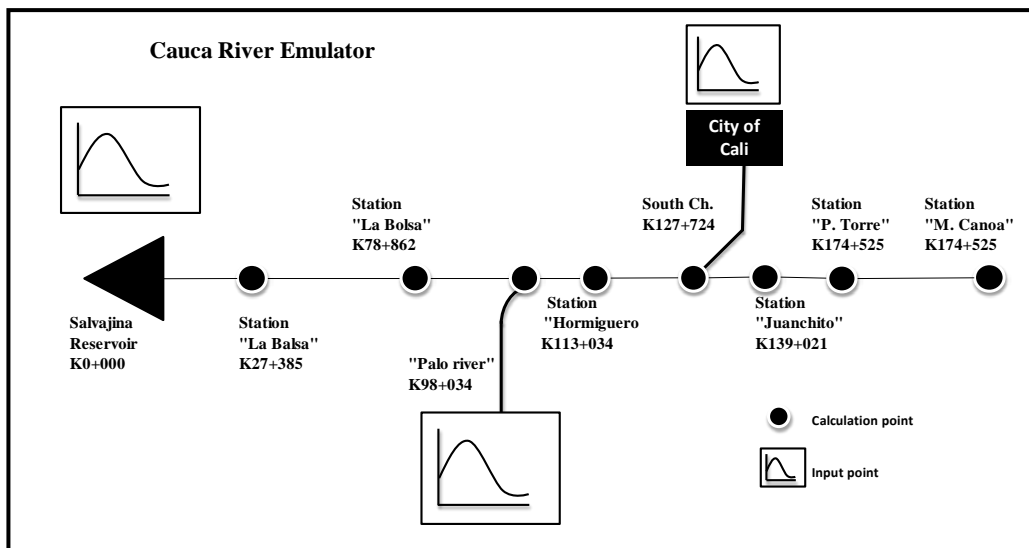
Cauca River Emulator

City of Cali

Station "La Bolsa" K78+862

South Ch. K127+724

Station "P. Torre" K174+525

Station "M. Canoa" K174+525

Salvajina Reservoir K0+000

Station "La Balsa" K27+385

"Palo river" K98+034

Station "Hormiguero K113+034

Station "Juanchito" K139+021

Calculation point

Input point